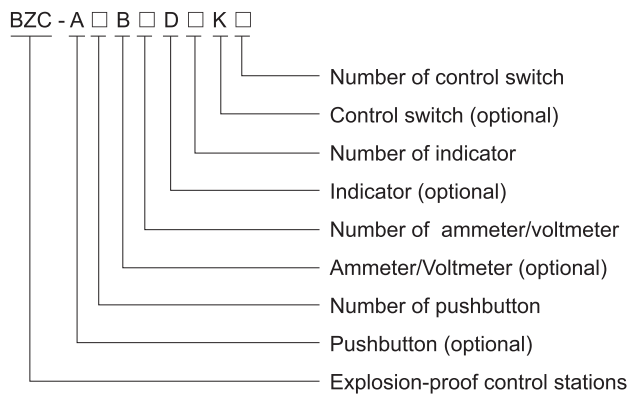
BZC - A □ B □ D □ K □

Number of control switch

Control switch (optional)

Number of indicator

Indicator (optional)

Number of ammeter/voltmeter

Ammeter/Voltmeter (optional)

Number of pushbutton

Pushbutton (optional)

Explosion-proof control stations